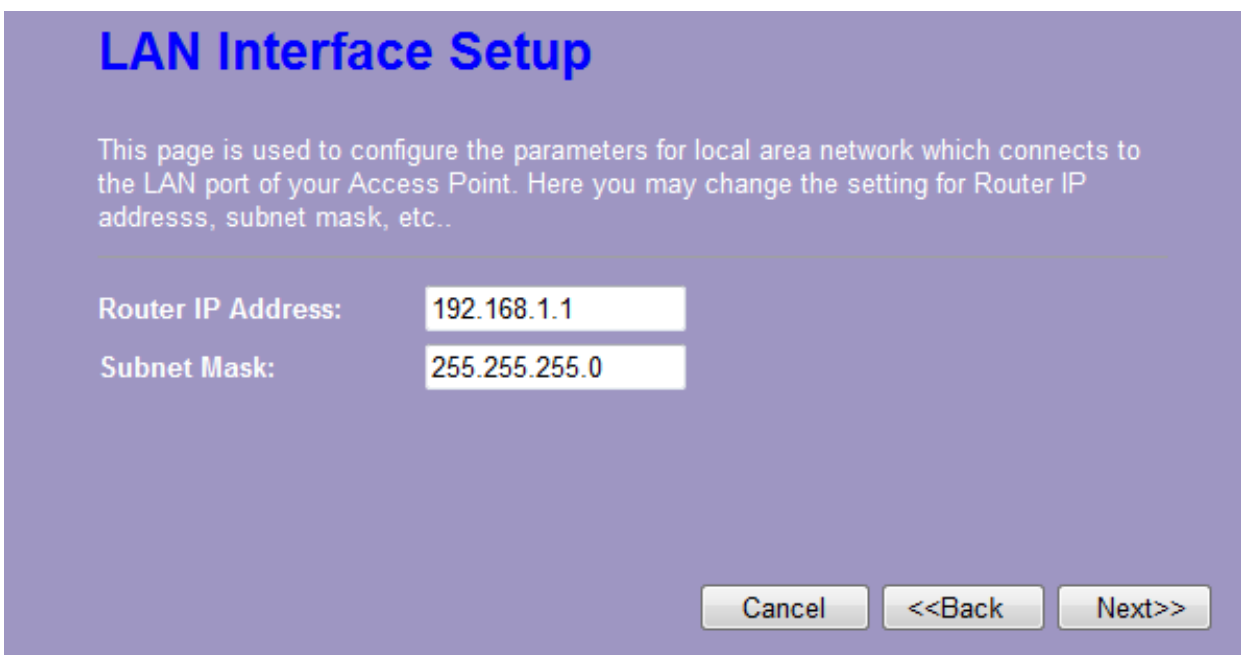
LAN Interface Setup

This page is used to configure the parameters for local area network which connects to the LAN port of your Access Point. Here you may change the setting for Router IP addresss, subnet mask, etc..

Router IP Address: 192.168.1.1

Subnet Mask: 255.255.255.0

Cancel <<Back Next>>